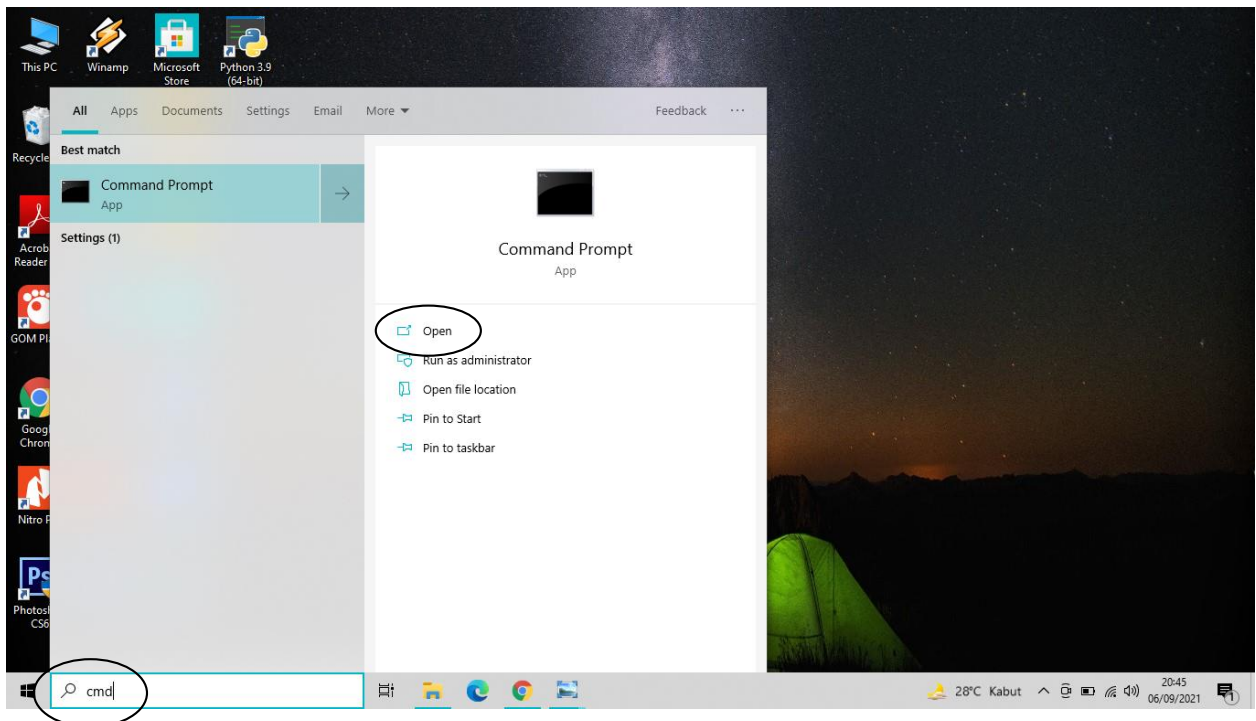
This PC
Winamp
Microsoft Store
Python 3.9 (64-bit)
Recycle
Acrob Reader
GOM Pl
Goog Chron
Nitro P
Photosh CS6

All Apps Documents Settings Email More ▾ Feedback ···

Best match
Command Prompt
App

Settings (1)

Command Prompt
App

Open
Run as administrator
Open file location
Pin to Start
Pin to taskbar

cmd

28°C Kabut
20:45
06/09/2021